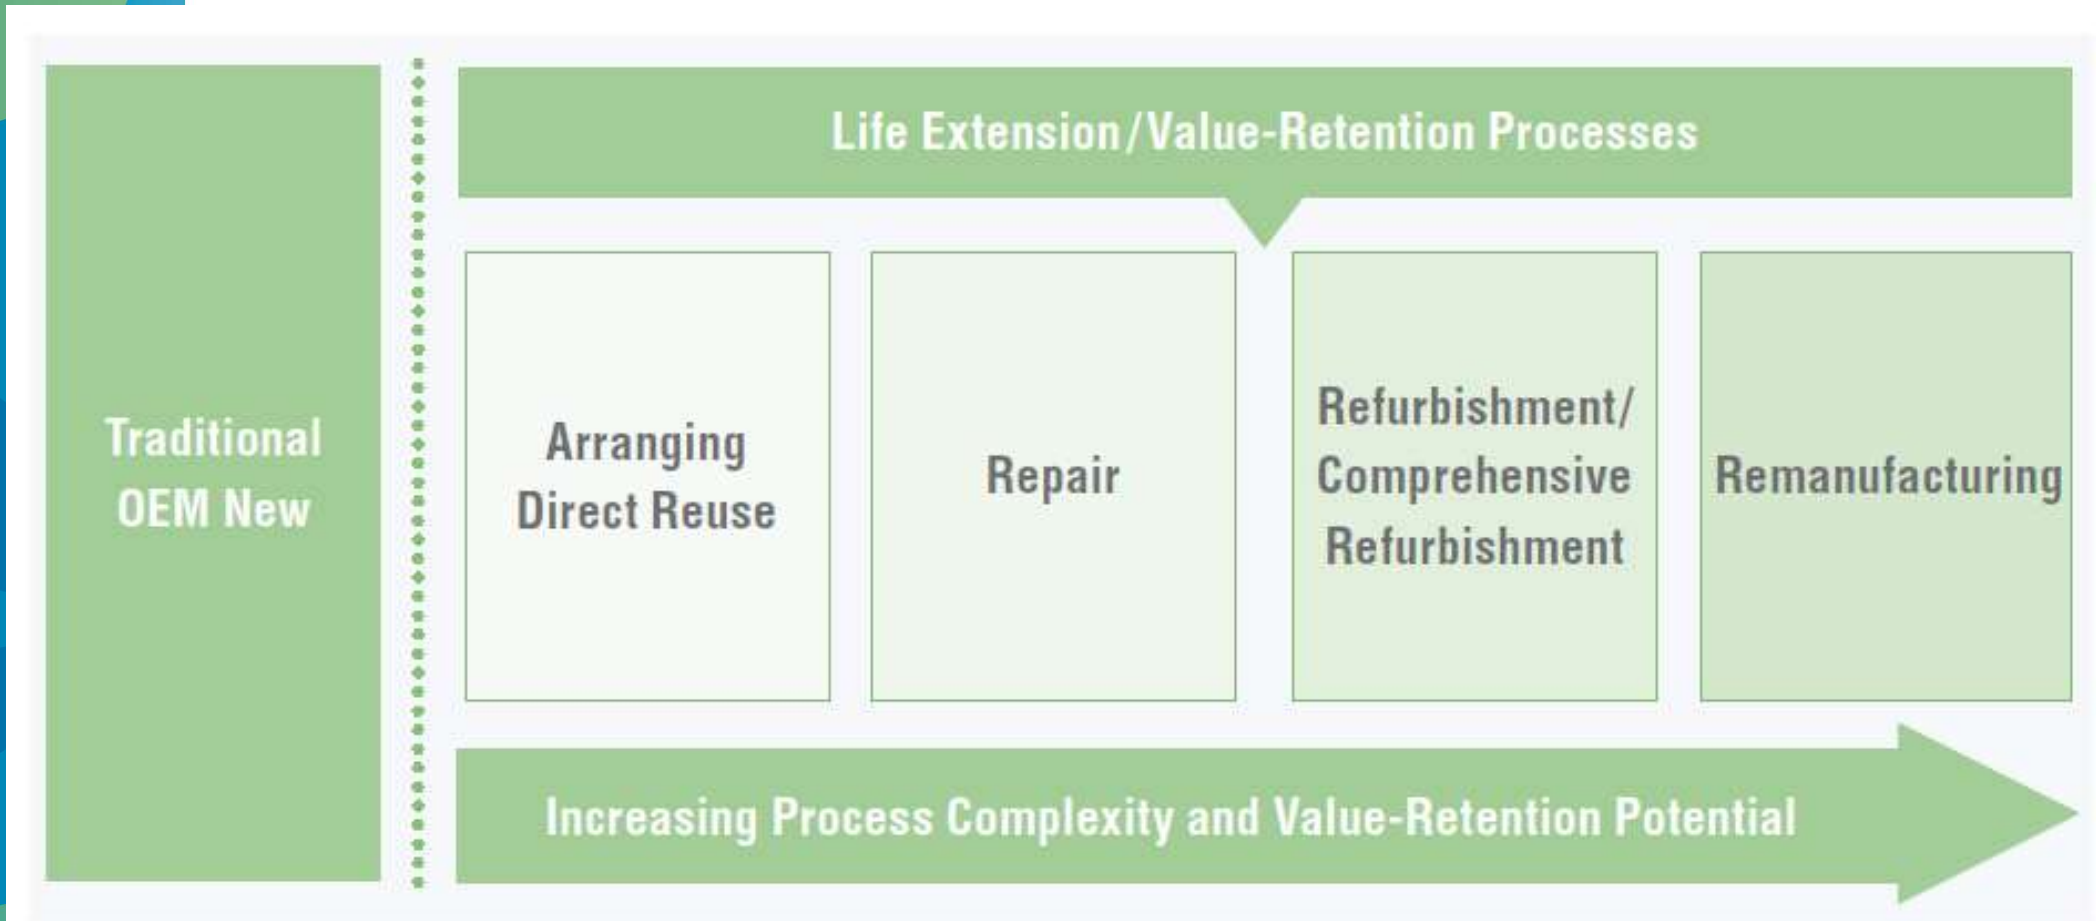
Traditional OEM New

Life Extension/Value-Retention Processes

Arranging Direct Reuse

Repair

Refurbishment/ Comprehensive Refurbishment

Remanufacturing

Increasing Process Complexity and Value-Retention Potential